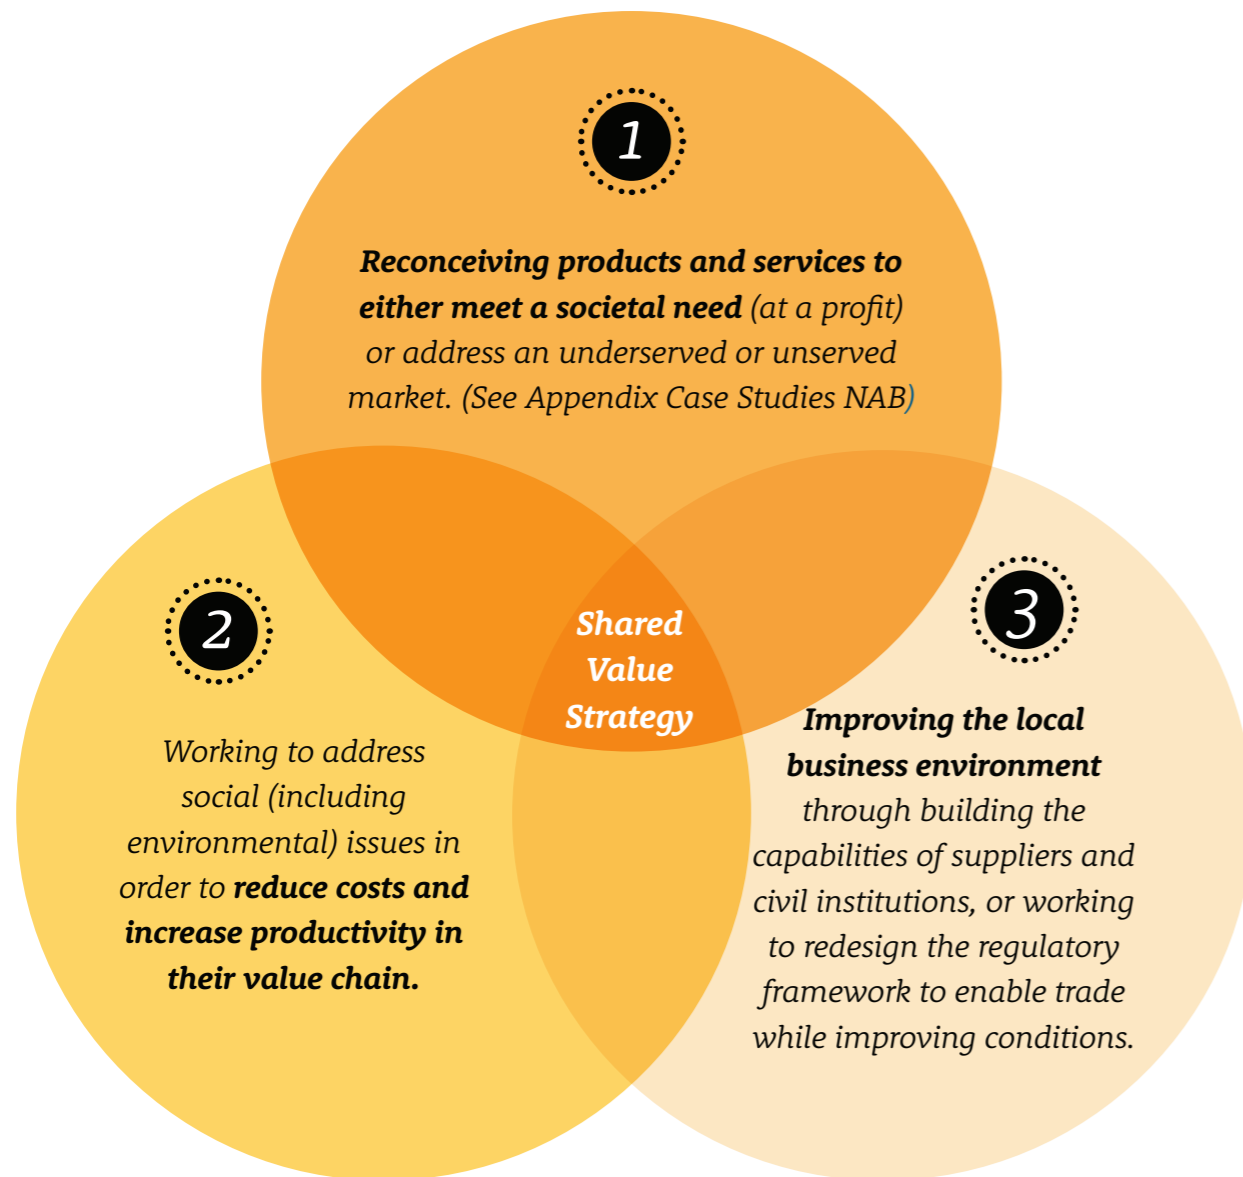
1

Reconceiving products and services to either meet a societal need (at a profit) or address an underserved or unserved market. (See Appendix Case Studies NAB)

Shared Value Strategy

2

Working to address social (including environmental) issues in order to reduce costs and increase productivity in their value chain.

3

Improving the local business environment through building the capabilities of suppliers and civil institutions, or working to redesign the regulatory framework to enable trade while improving conditions.